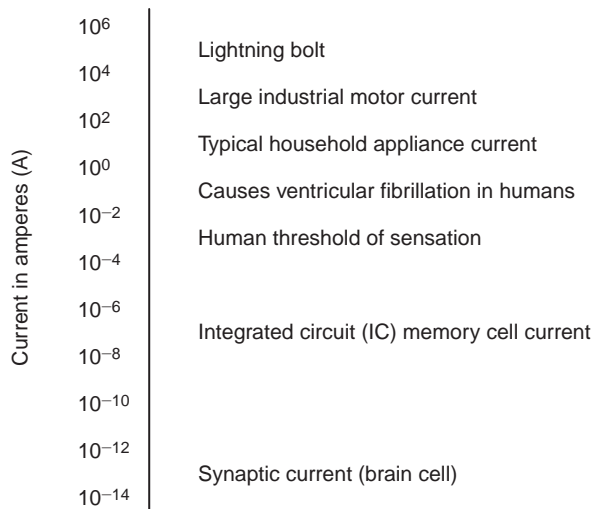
Current in amperes (A)

$10^6$
$10^4$
$10^2$
$10^0$
$10^{-2}$
$10^{-4}$
$10^{-6}$
$10^{-8}$
$10^{-10}$
$10^{-12}$
$10^{-14}$

Lightning bolt
Large industrial motor current
Typical household appliance current
Causes ventricular fibrillation in humans
Human threshold of sensation
Integrated circuit (IC) memory cell current
Synaptic current (brain cell)